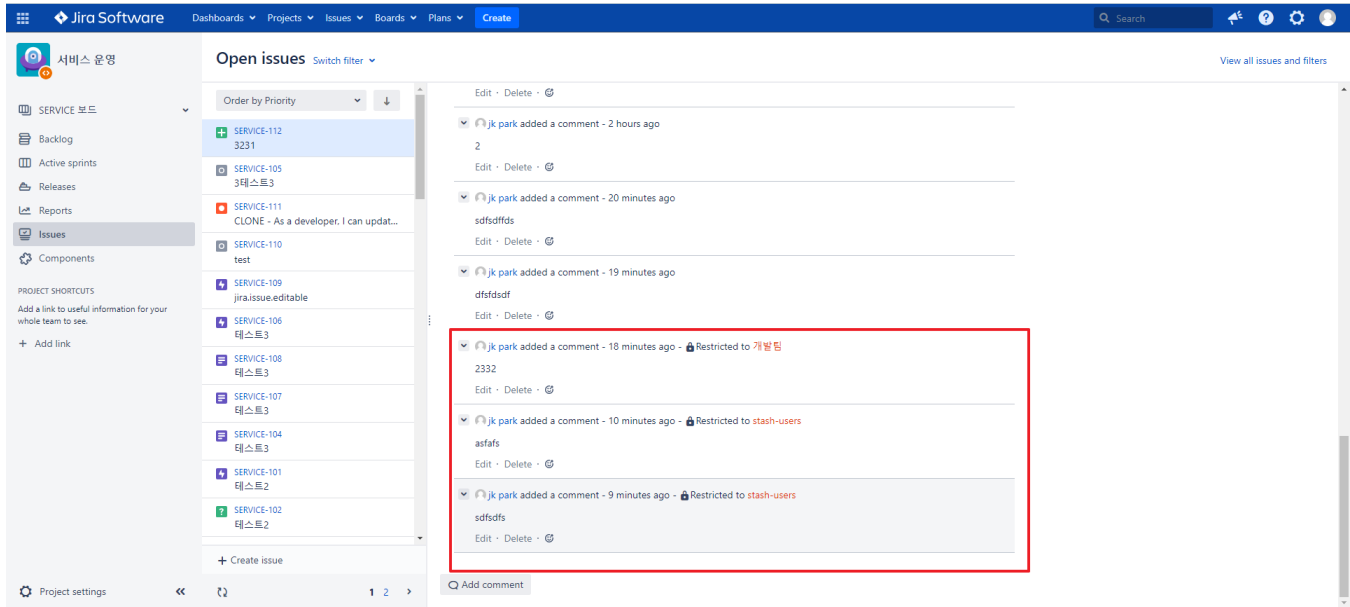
Jira Software Dashboards Projects Issues Boards Plans Create

Search

서비스 운영

SERVICE 보드

Backlog

Active sprints

Releases

Reports

Issues

Components

PROJECT SHORTCUTS

Add a link to useful information for your whole team to see.

+ Add link

Project settings

Open issues Switch filter

View all issues and filters

Order by Priority

SERVICE-112
3231

SERVICE-105
3테스트3

SERVICE-111
CLONE - As a developer, I can updat...

SERVICE-110
test

SERVICE-109
jira.issue.editable

SERVICE-106
테스트3

SERVICE-108
테스트3

SERVICE-107
테스트3

SERVICE-104
테스트3

SERVICE-101
테스트2

SERVICE-102
테스트2

+ Create issue

1 2

Edit · Delete ·

jk park added a comment - 2 hours ago
2
Edit · Delete ·

jk park added a comment - 20 minutes ago
sdfsdffds
Edit · Delete ·

jk park added a comment - 19 minutes ago
dfsfdsdf
Edit · Delete ·

jk park added a comment - 18 minutes ago - Restricted to 개발팀
2332
Edit · Delete ·

jk park added a comment - 10 minutes ago - Restricted to stash-users
asfafs
Edit · Delete ·

jk park added a comment - 9 minutes ago - Restricted to stash-users
sdfsdfs
Edit · Delete ·

Add comment